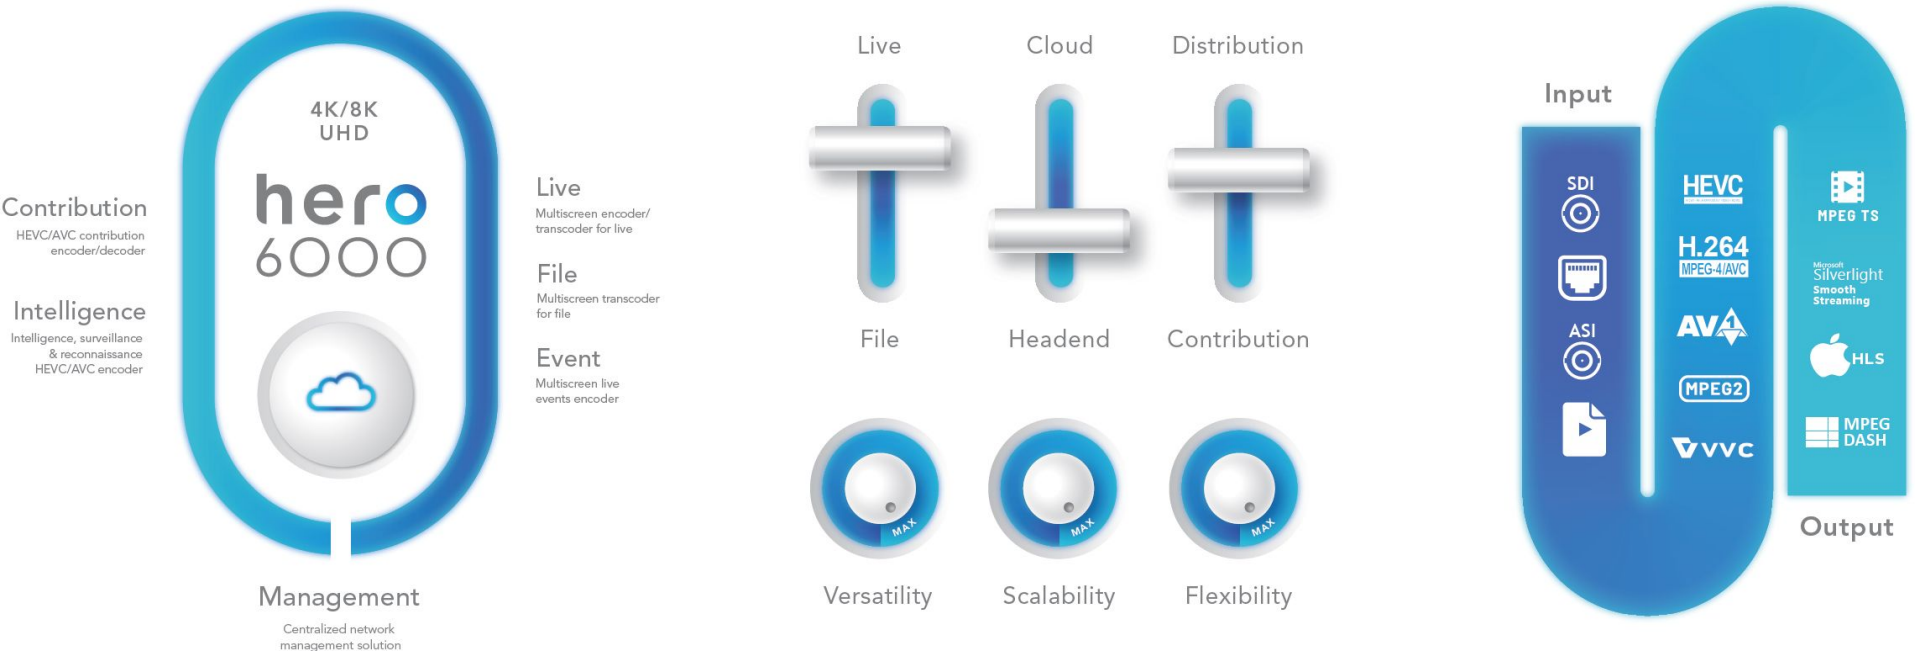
Contribution
HEVC/AVC contribution encoder/decoder

Intelligence
Intelligence, surveillance & reconnaissance HEVC/AVC encoder

4K/8K
UHD
hero
6000

Management
Centralized network management solution

Live
Multiscreen encoder/ transcoder for live

File
Multiscreen transcoder for file

Event
Multiscreen live events encoder

Live Cloud Distribution

File Headend Contribution

MAX MAX MAX

Versatility Scalability Flexibility

Input

SDI

ASI

HEVC
H.264
MPEG-4/AVC
AV1
MPEG2
VVC

MPEG TS
Microsoft Silverlight Smooth Streaming
HLS
MPEG DASH

Output